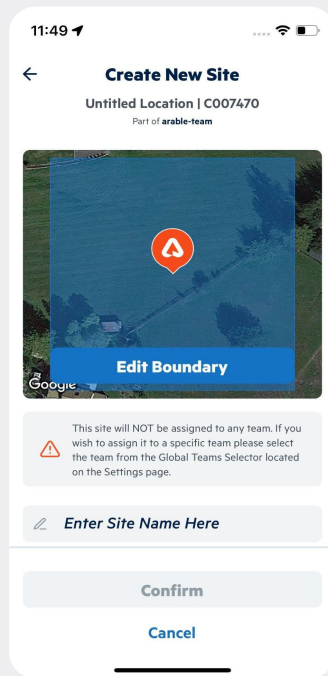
11:49

Create New Site

Untitled Location | C007470

Part of arable-team

Edit Boundary

Google

This site will NOT be assigned to any team. If you wish to assign it to a specific team please select the team from the Global Teams Selector located on the Settings page.

Enter Site Name Here

Confirm

Cancel